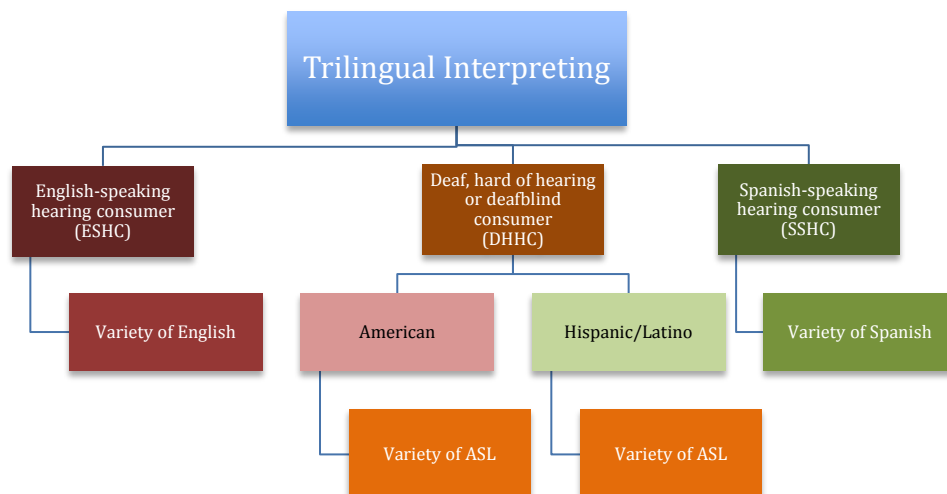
Trilingual Interpreting

English-speaking hearing consumer (ESHC)

Variety of English

Deaf, hard of hearing or deafblind consumer (DHHC)

American

Variety of ASL

Hispanic/Latino

Variety of ASL

Spanish-speaking hearing consumer (SSHC)

Variety of Spanish